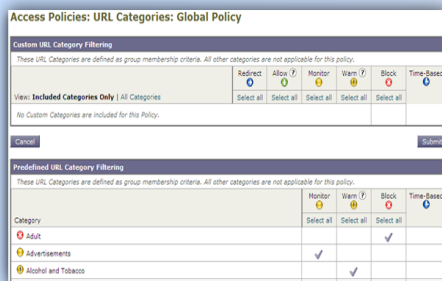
Access Policies: URL Categories: Global Policy

Custom URL Category Filtering

These URL Categories are defined as group membership criteria. All other categories are not applicable for this policy.

| View: Included Categories Only \| All Categories | Redirect | Allow | Monitor | Warn | Block | Time-Based |
|---|---|---|---|---|---|---|
| | Select all | Select all | Select all | Select all | Select all | |
| No Custom Categories are included for this Policy. | | | | | | |

Cancel

Submit

Predefined URL Category Filtering

These URL Categories are defined as group membership criteria. All other categories are not applicable for this policy.

| Category | Monitor | Warn | Block | Time-Based |
|---|---|---|---|---|
| | Select all | Select all | Select all | |
| Adult | | | ✓ | |
| Advertisements | ✓ | | | |
| Alcohol and Tobacco | | ✓ | | |